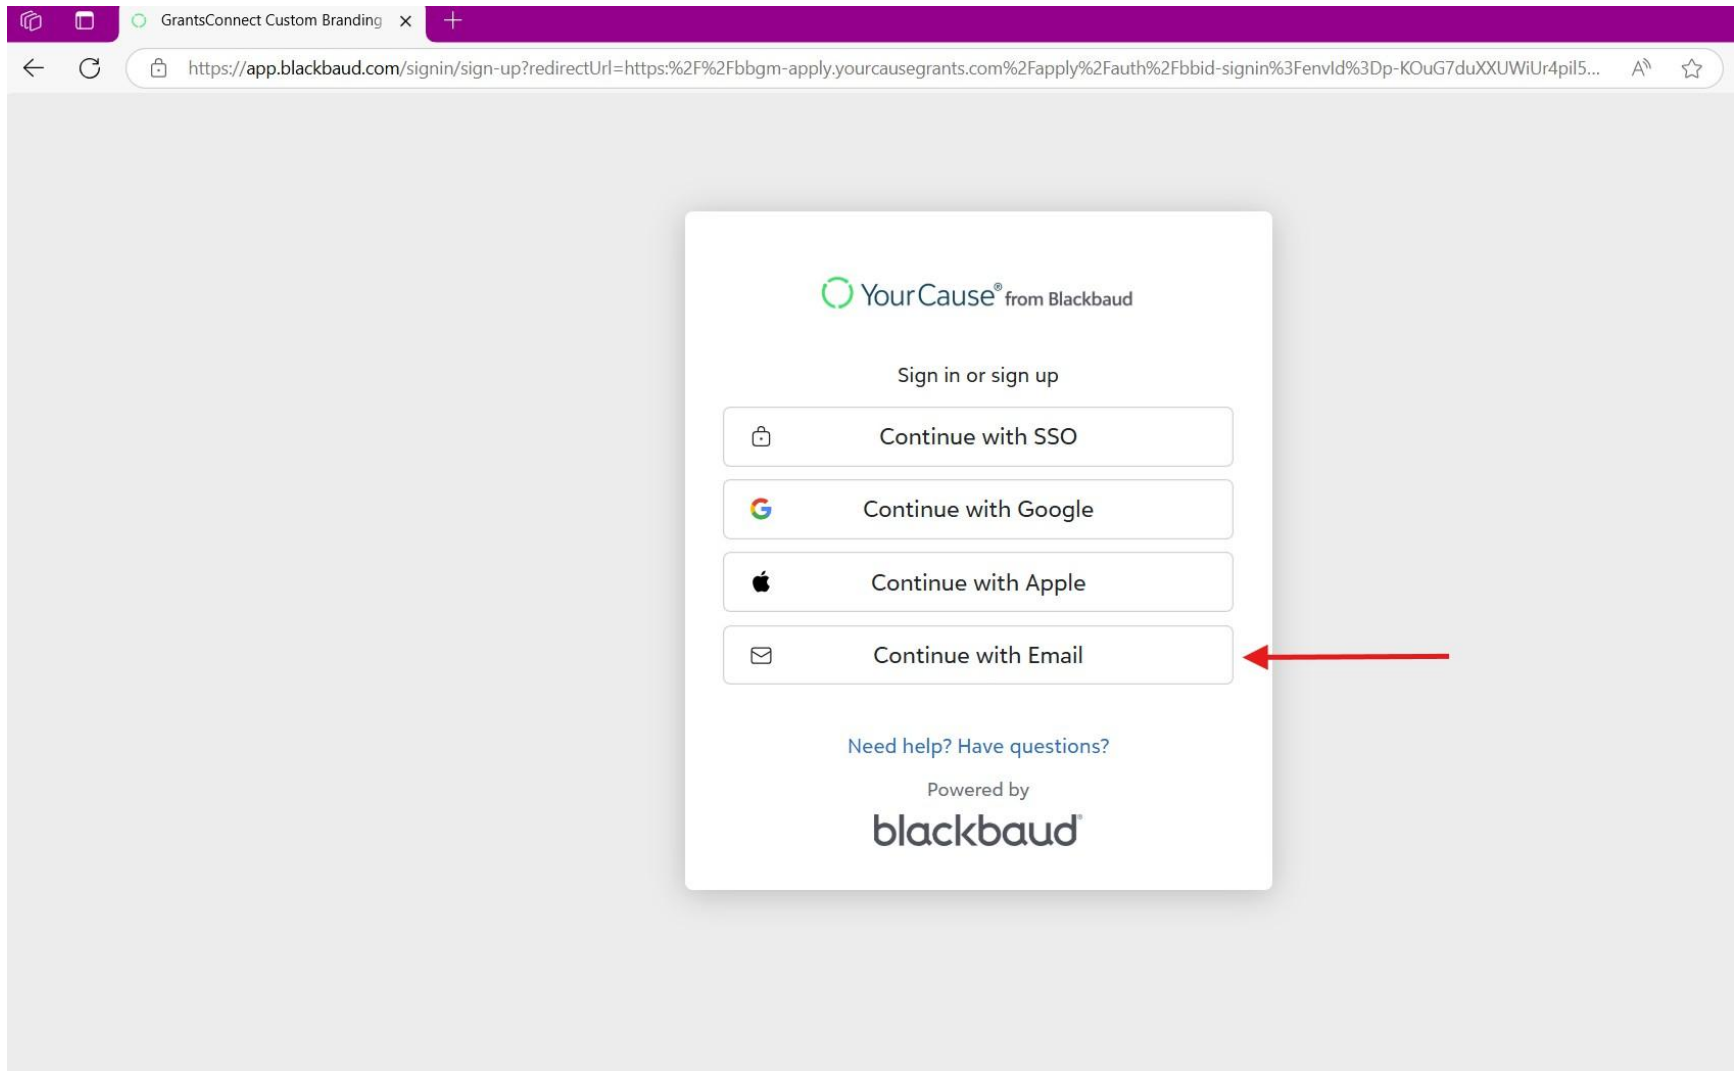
GrantsConnect Custom Branding

https://app.blackbaud.com/signin/sign-up?redirectUrl=https:%2F%2Fbbgm-apply.yourcausegrants.com%2Fapply%2Fauth%2Fbbid-signin%3FenvId%3Dp-KOuG7duXXUWiUr4pil5...

YourCause® from Blackbaud

Sign in or sign up

Continue with SSO

Continue with Google

Continue with Apple

Continue with Email

Need help? Have questions?

Powered by

blackbaud®